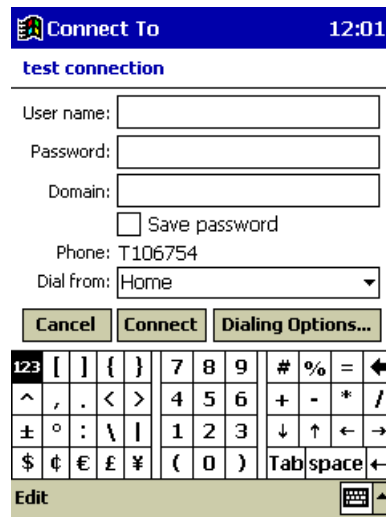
Connect To 12:01

test connection

User name:

Password:

Domain:

Save password

Phone: T106754

Dial from: Home

Cancel Connect Dialing Options...

| 123 | [ | ] | { | } | 7 | 8 | 9 | # | % | = | ← |
|---|---|---|---|---|---|---|---|---|---|---|---|
| ^ | , | . | < | > | 4 | 5 | 6 | + | - | * | / |
| ± | ° | : | \ | \| | 1 | 2 | 3 | ↓ | ↑ | ← | → |
| $ | ¢ | € | £ | ¥ | ( | 0 | ) | Tab | space | ← | |

Edit